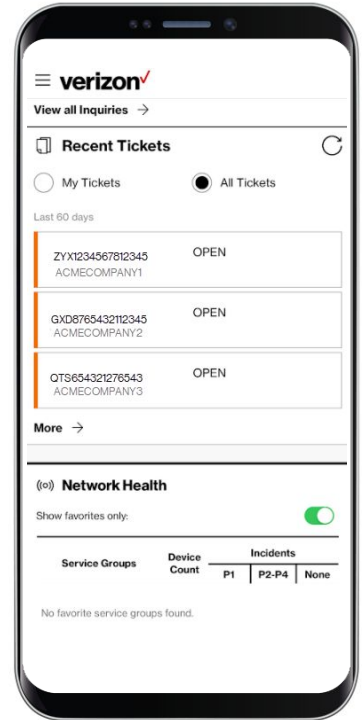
≡ verizon✓
View all Inquiries →

Recent Tickets

My Tickets

All Tickets

Last 60 days

ZYX1234567812345
ACMECOMPANY1
OPEN

GXD8765432112345
ACMECOMPANY2
OPEN

QTS654321276543
ACMECOMPANY3
OPEN

More →

Network Health

Show favorites only:

| Service Groups | Device Count | Incidents P1 | Incidents P2-P4 | Incidents None |
|---|---|---|---|---|

No favorite service groups found.